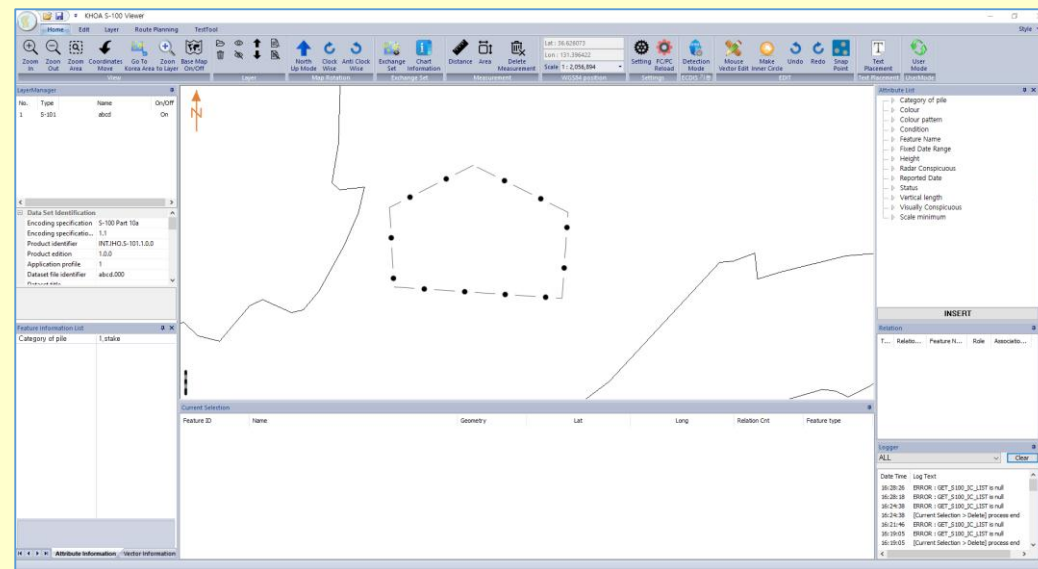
KHOA S-100 Viewer

Style

Home Edit Layer Route Planning TestTool

Zoom In | Zoom Out | Zoom Area | Coordinates Move | Go To Korea Area | Zoom to Layer | Base Map On/Off
View
Layer
North Up Mode | Clock Wise | Anti Clock Wise
Map Rotation
Exchange Set | Chart Information
Exchange Set
Distance | Area | Delete Measurement
Measurement
Lat : 36.628073
Lon : 131.396422
Scale 1 : 2,056,894
WGS84 position
Setting | FC/PC Reload
Settings
Detection Mode
ECDIS TEST
Mouse Vector Edit | Make Inner Circle | Undo | Redo | Snap Point
EDIT
Text Placement
Text Placement
User Mode
UserMode

LayerManager

| No. | Type | Name | On/Off |
|---|---|---|---|
| 1 | S-101 | abcd | On |

Data Set Identification

| Encoding specification | S-100 Part 10a |
|---|---|
| Encoding specificatio... | 1.1 |
| Product identifier | INT.IHO.S-101.1.0.0 |
| Product edition | 1.0.0 |
| Application profile | 1 |
| Dataset file identifier | abcd.000 |

Feature Information List

| Category of pile | 1,stake |
|---|---|

Attribute Information | Vector Information

N

Current Selection

| Feature ID | Name | Geometry | Lat | Long | Relation Cnt | Feature type |
|---|---|---|---|---|---|---|

Attribute List
Category of pile
Colour
Colour pattern
Condition
Feature Name
Fixed Date Range
Height
Radar Conspicuous
Reported Date
Status
Vertical length
Visually Conspicuous
Scale minimum

INSERT

Relation

| T... | Relatio... | Feature N... | Role | Associatio... |
|---|---|---|---|---|

Logger
ALL
Clear

| Date Time | Log Text |
|---|---|
| 16:28:26 | ERROR : GET_S100_IC_LIST is null |
| 16:28:18 | ERROR : GET_S100_IC_LIST is null |
| 16:24:38 | ERROR : GET_S100_IC_LIST is null |
| 16:24:38 | [Current Selection > Delete] process end |
| 16:21:46 | ERROR : GET_S100_IC_LIST is null |
| 16:19:05 | ERROR : GET_S100_IC_LIST is null |
| 16:19:05 | [Current Selection > Delete] process end |